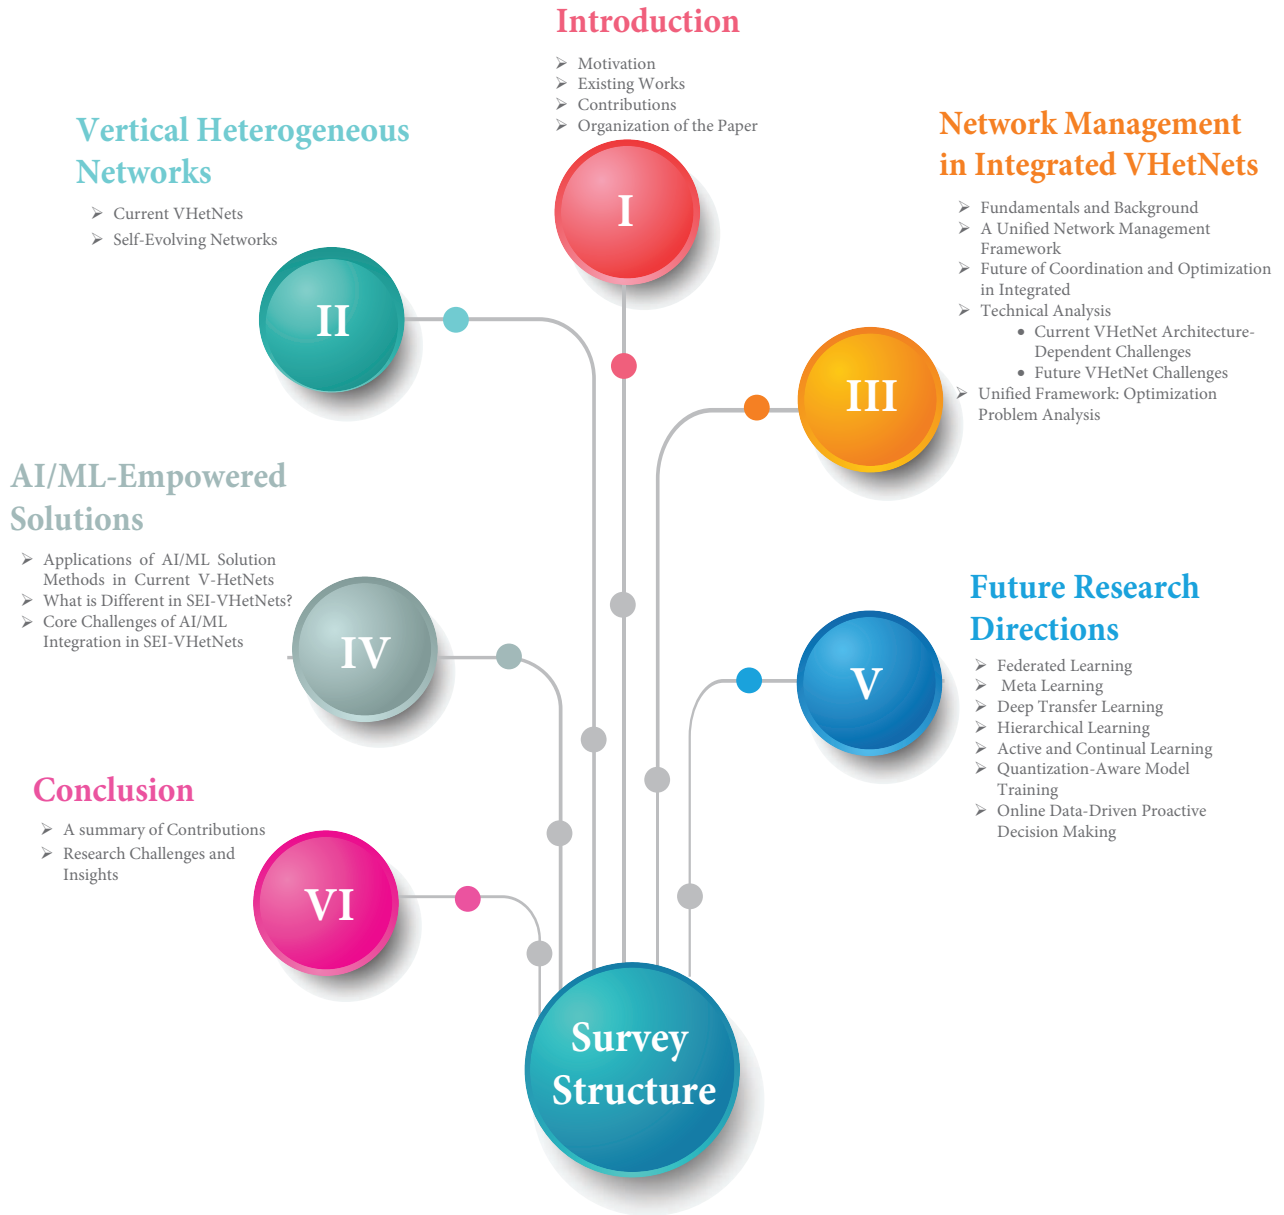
Introduction

- Motivation
- Existing Works
- Contributions
- Organization of the Paper

I

Vertical Heterogeneous Networks

- Current VHetNets
- Self-Evolving Networks

II

Network Management in Integrated VHetNets

- Fundamentals and Background
- A Unified Network Management Framework
- Future of Coordination and Optimization in Integrated
- Technical Analysis
  - Current VHetNet Architecture-Dependent Challenges
  - Future VHetNet Challenges
- Unified Framework: Optimization Problem Analysis

III

AI/ML-Empowered Solutions

- Applications of AI/ML Solution Methods in Current V-HetNets
- What is Different in SEI-VHetNets?
- Core Challenges of AI/ML Integration in SEI-VHetNets

IV

Future Research Directions

- Federated Learning
- Meta Learning
- Deep Transfer Learning
- Hierarchical Learning
- Active and Continual Learning
- Quantization-Aware Model Training
- Online Data-Driven Proactive Decision Making

V

Conclusion

- A summary of Contributions
- Research Challenges and Insights

VI

Survey Structure